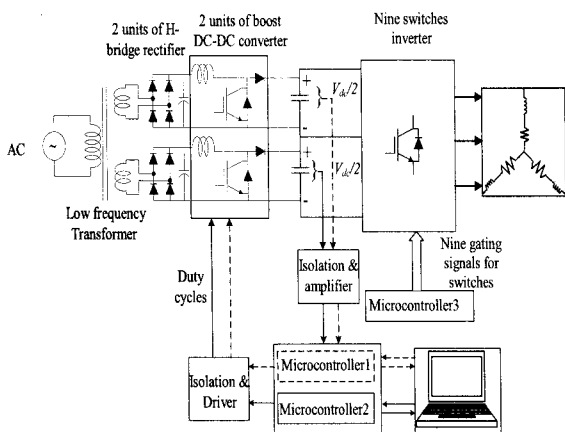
2 units of H-bridge rectifier

2 units of boost DC-DC converter

Nine switches inverter

AC

$V_{dc}/2$

$V_{dc}/2$

Low frequency Transformer

Duty cycles

Isolation & amplifier

Nine gating signals for switches

Microcontroller3

Microcontroller1

Isolation & Driver

Microcontroller2